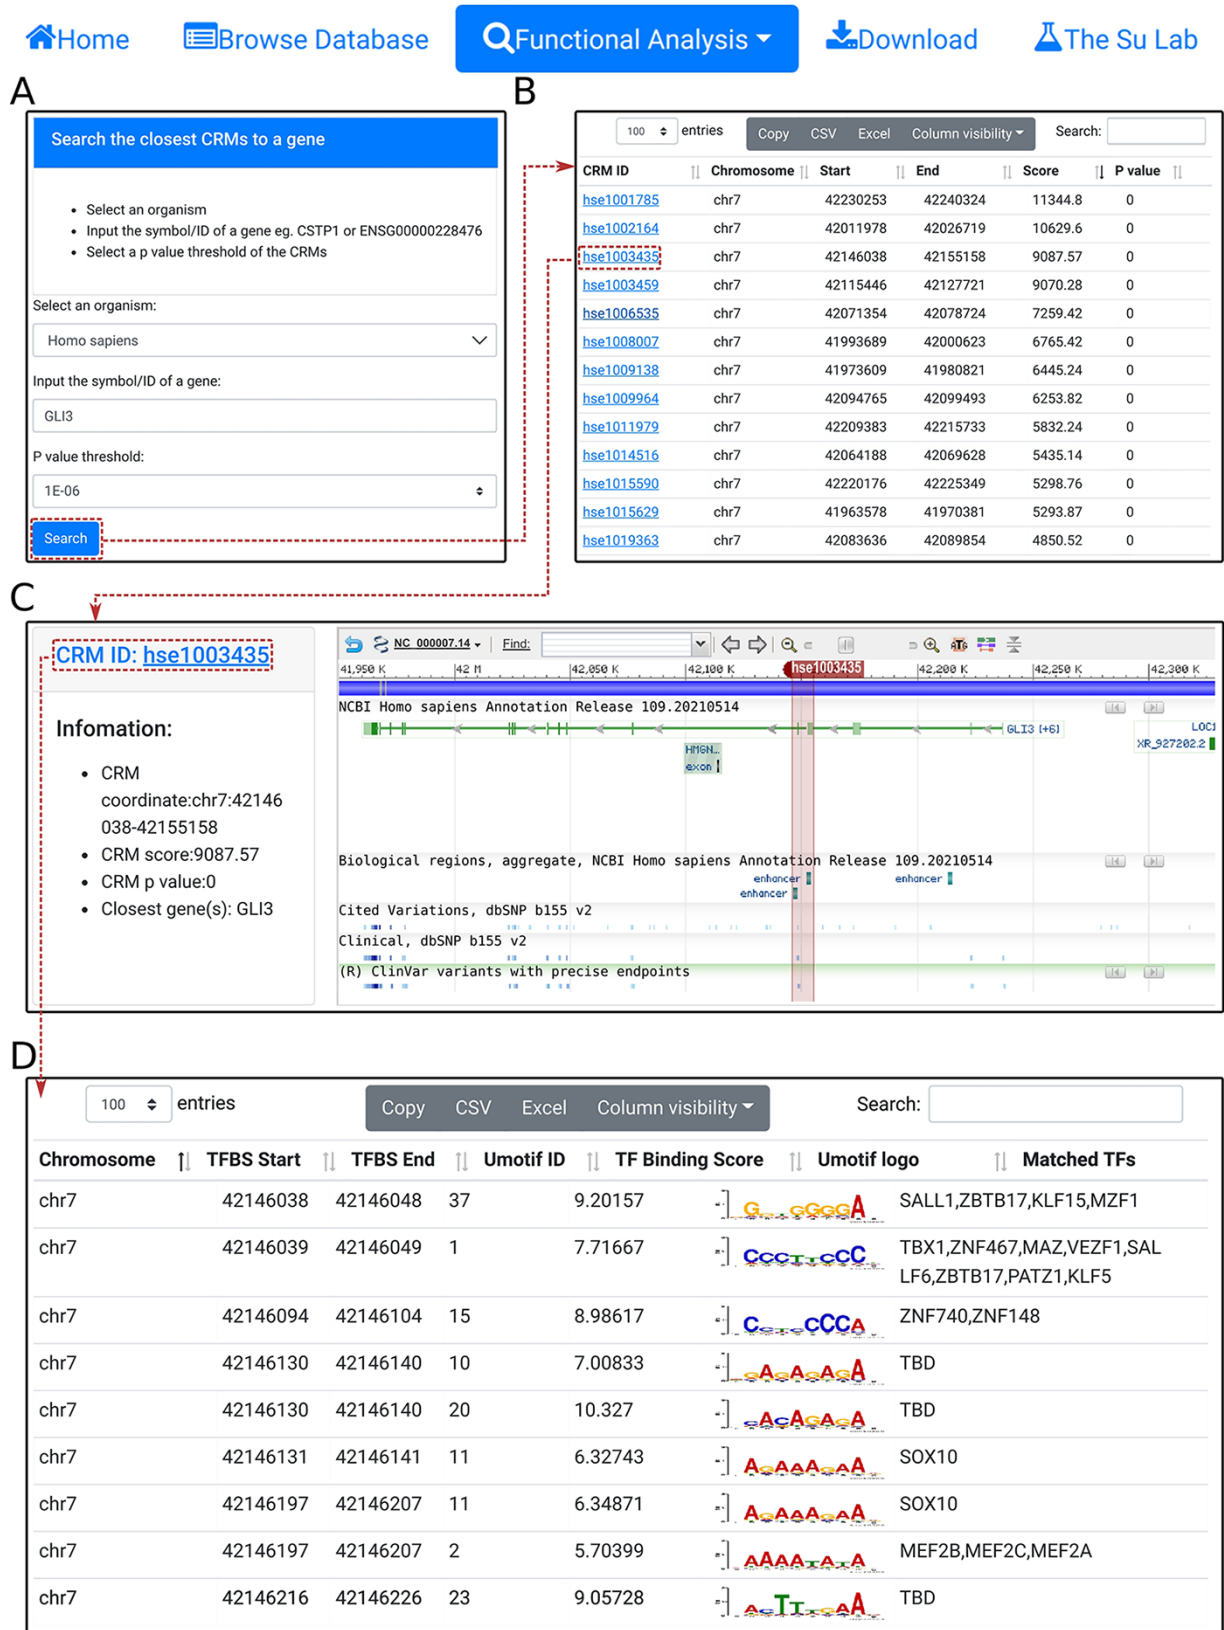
Home Browse Database Functional Analysis Download The Su Lab

A

Search the closest CRMs to a gene

- Select an organism
- Input the symbol/ID of a gene eg. CSTP1 or ENSG00000228476
- Select a p value threshold of the CRMs

Select an organism:

Homo sapiens

Input the symbol/ID of a gene:

GLI3

P value threshold:

1E-06

Search

B

100 entries Copy CSV Excel Column visibility Search:

| CRM ID | Chromosome | Start | End | Score | P value |
|---|---|---|---|---|---|
| hse1001785 | chr7 | 42230253 | 42240324 | 11344.8 | 0 |
| hse1002164 | chr7 | 42011978 | 42026719 | 10629.6 | 0 |
| hse1003435 | chr7 | 42146038 | 42155158 | 9087.57 | 0 |
| hse1003459 | chr7 | 42115446 | 42127721 | 9070.28 | 0 |
| hse1006535 | chr7 | 42071354 | 42078724 | 7259.42 | 0 |
| hse1008007 | chr7 | 41993689 | 42000623 | 6765.42 | 0 |
| hse1009138 | chr7 | 41973609 | 41980821 | 6445.24 | 0 |
| hse1009964 | chr7 | 42094765 | 42099493 | 6253.82 | 0 |
| hse1011979 | chr7 | 42209383 | 42215733 | 5832.24 | 0 |
| hse1014516 | chr7 | 42064188 | 42069628 | 5435.14 | 0 |
| hse1015590 | chr7 | 42220176 | 42225349 | 5298.76 | 0 |
| hse1015629 | chr7 | 41963578 | 41970381 | 5293.87 | 0 |
| hse1019363 | chr7 | 42083636 | 42089854 | 4850.52 | 0 |

C

CRM ID: hse1003435

Infomation:

- CRM coordinate:chr7:42146038-42155158
- CRM score:9087.57
- CRM p value:0
- Closest gene(s): GLI3

NC_000007.14 Find:

41,950 K 42 M 42,050 K 42,100 K hse1003435 42,200 K 42,250 K 42,300 K

NCBI Homo sapiens Annotation Release 109.20210514

GLI3 [+6] LOC XR_927202.2

HMGN... exon

Biological regions, aggregate, NCBI Homo sapiens Annotation Release 109.20210514

enhancer enhancer enhancer

Cited Variations, dbSNP b155 v2

Clinical, dbSNP b155 v2

(R) ClinVar variants with precise endpoints

D

100 entries Copy CSV Excel Column visibility Search:

| Chromosome | TFBS Start | TFBS End | Umotif ID | TF Binding Score | Umotif logo | Matched TFs |
|---|---|---|---|---|---|---|
| chr7 | 42146038 | 42146048 | 37 | 9.20157 | | SALL1,ZBTB17,KLF15,MZF1 |
| chr7 | 42146039 | 42146049 | 1 | 7.71667 | | TBX1,ZNF467,MAZ,VEZF1,SALLF6,ZBTB17,PATZ1,KLF5 |
| chr7 | 42146094 | 42146104 | 15 | 8.98617 | | ZNF740,ZNF148 |
| chr7 | 42146130 | 42146140 | 10 | 7.00833 | | TBD |
| chr7 | 42146130 | 42146140 | 20 | 10.327 | | TBD |
| chr7 | 42146131 | 42146141 | 11 | 6.32743 | | SOX10 |
| chr7 | 42146197 | 42146207 | 11 | 6.34871 | | SOX10 |
| chr7 | 42146197 | 42146207 | 2 | 5.70399 | | MEF2B,MEF2C,MEF2A |
| chr7 | 42146216 | 42146226 | 23 | 9.05728 | | TBD |